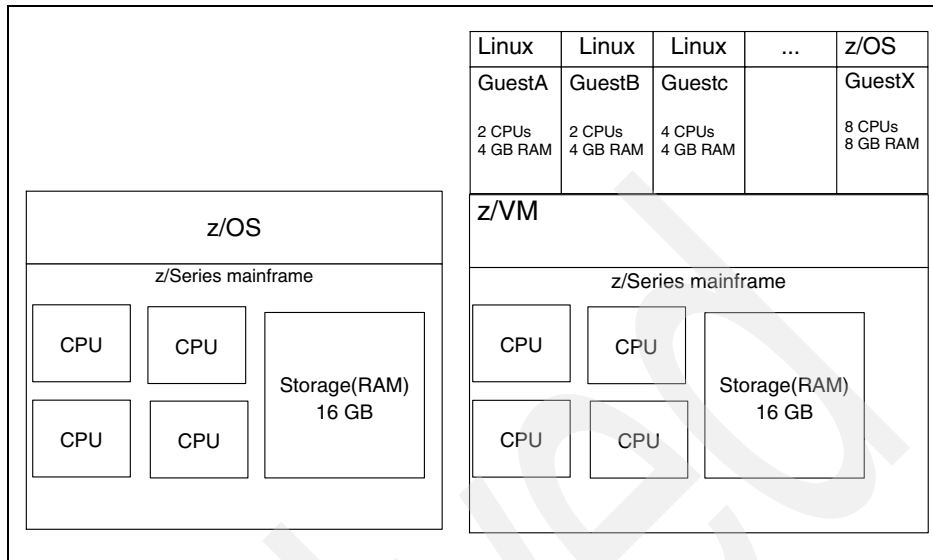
| Linux | Linux | Linux | ... | z/OS |
|---|---|---|---|---|
| GuestA 2 CPUs 4 GB RAM | GuestB 2 CPUs 4 GB RAM | Guestc 4 CPUs 4 GB RAM | | GuestX 8 CPUs 8 GB RAM |

z/OS

z/Series mainframe

CPU

CPU

Storage(RAM) 16 GB

CPU

CPU

z/VM

z/Series mainframe

CPU

CPU

Storage(RAM) 16 GB

CPU

CPU